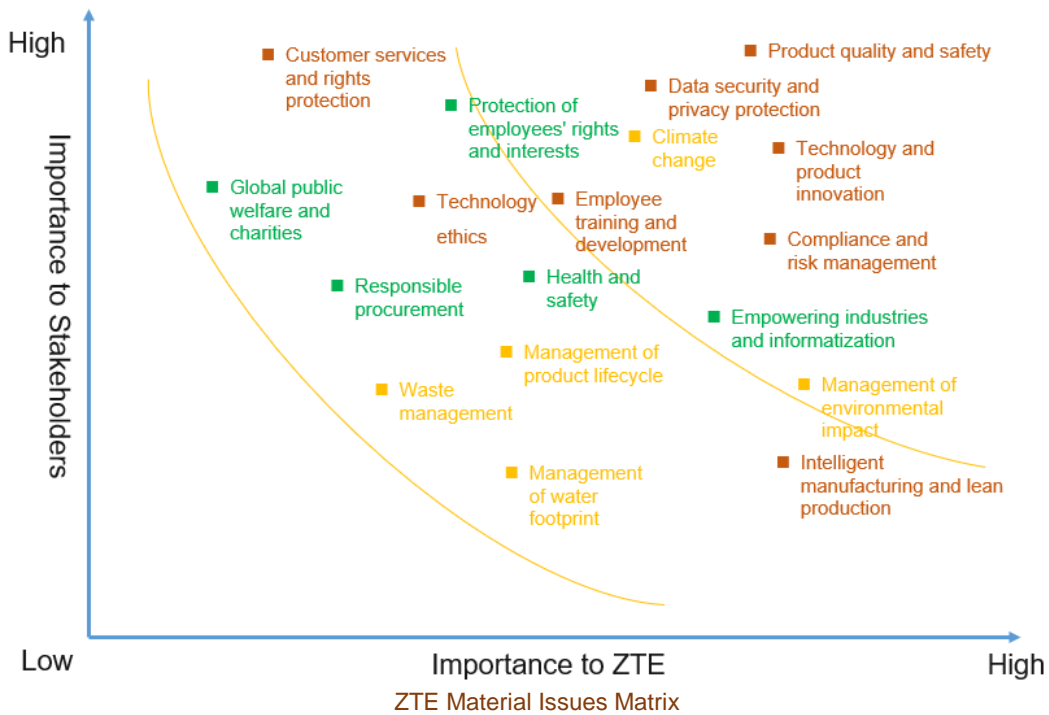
High

Importance to Stakeholders

Customer services and rights protection

Product quality and safety

Data security and privacy protection

Protection of employees' rights and interests

Climate change

Technology and product innovation

Global public welfare and charities

Technology ethics

Employee training and development

Compliance and risk management

Responsible procurement

Health and safety

Empowering industries and informatization

Management of product lifecycle

Waste management

Management of environmental impact

Management of water footprint

Intelligent manufacturing and lean production

Low

Importance to ZTE

High

ZTE Material Issues Matrix